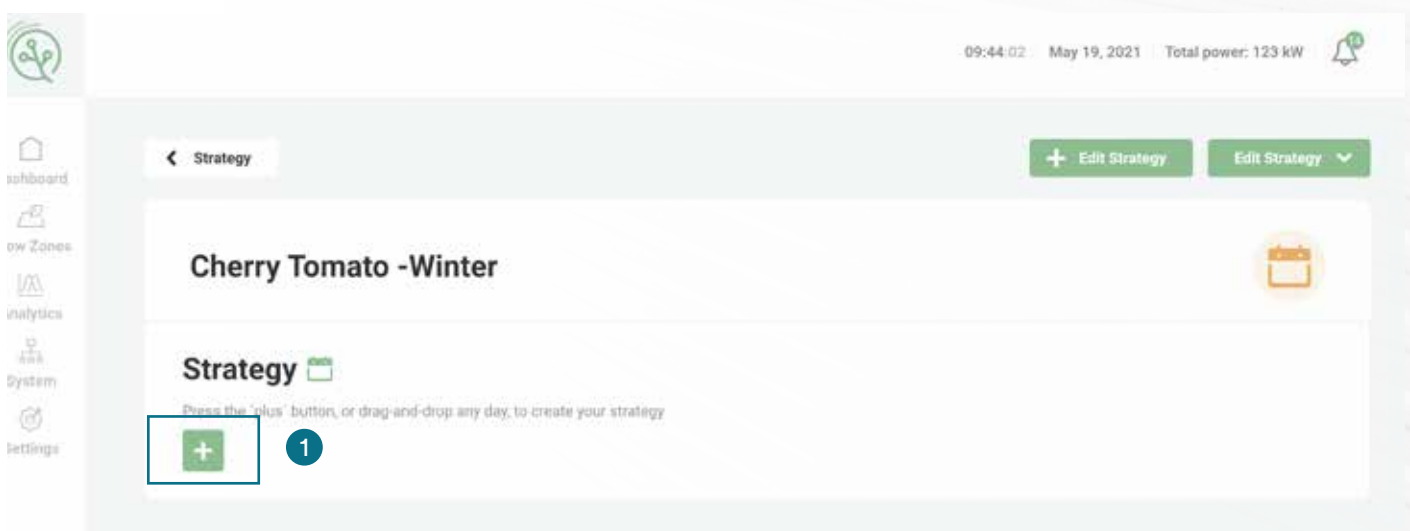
09:44:02 May 19, 2021 Total power: 123 kW 14

ashboard

ow Zones

nalytics

System

Settings

Strategy

+ Edit Strategy

Edit Strategy

Cherry Tomato -Winter

Strategy

Press the 'plus' button, or drag-and-drop any day, to create your strategy

+

1